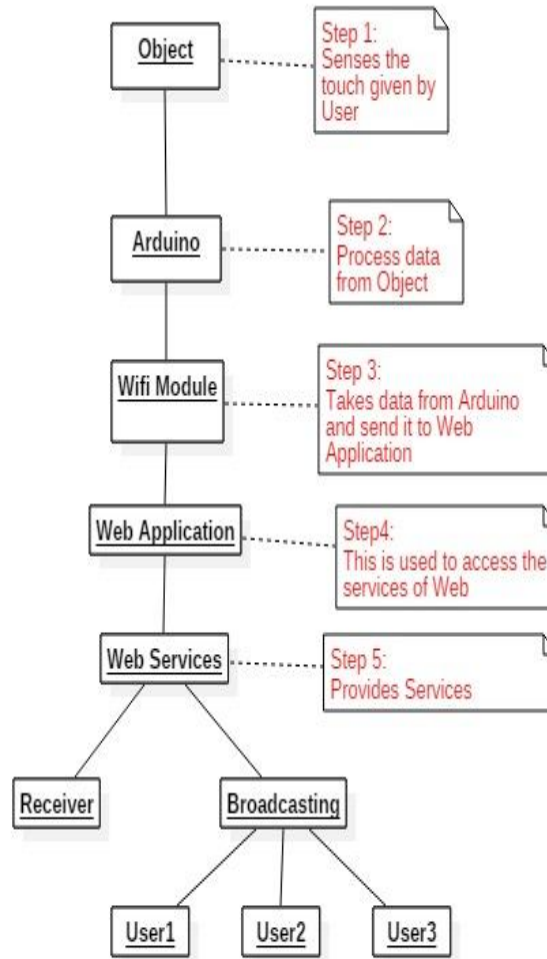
Object

Step 1: Senses the touch given by User

Arduino

Step 2: Process data from Object

Wifi Module

Step 3: Takes data from Arduino and send it to Web Application

Web Application

Step4: This is used to access the services of Web

Web Services

Step 5: Provides Services

Receiver

Broadcasting

User1

User2

User3